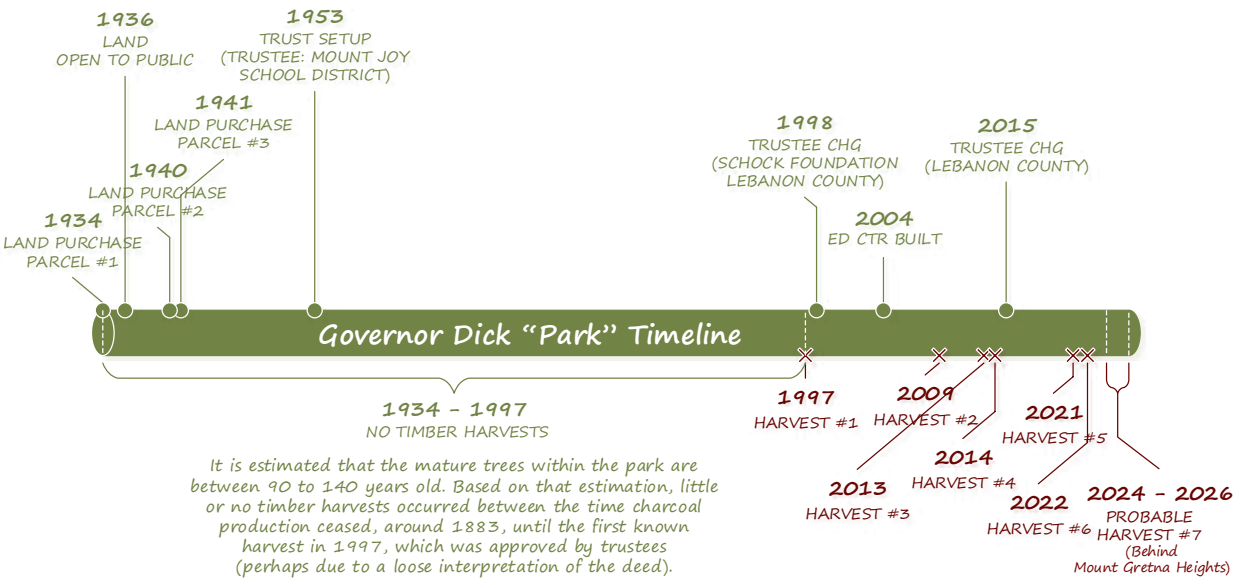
1936
LAND
OPEN TO PUBLIC

1953
TRUST SETUP
(TRUSTEE: MOUNT JOY SCHOOL DISTRICT)

1941
LAND PURCHASE
PARCEL #3

1940
LAND PURCHASE
PARCEL #2

1934
LAND PURCHASE
PARCEL #1

1998
TRUSTEE CHG
(SCHOCK FOUNDATION LEBANON COUNTY)

2015
TRUSTEE CHG
(LEBANON COUNTY)

2004
ED CTR BUILT

Governor Dick "Park" Timeline

1934 – 1997
NO TIMBER HARVESTS

It is estimated that the mature trees within the park are between 90 to 140 years old. Based on that estimation, little or no timber harvests occurred between the time charcoal production ceased, around 1883, until the first known harvest in 1997, which was approved by trustees (perhaps due to a loose interpretation of the deed).

1997
HARVEST #1

2009
HARVEST #2

2013
HARVEST #3

2014
HARVEST #4

2021
HARVEST #5

2022
HARVEST #6

2024 – 2026
PROBABLE
HARVEST #7
(Behind
Mount Gretna Heights)